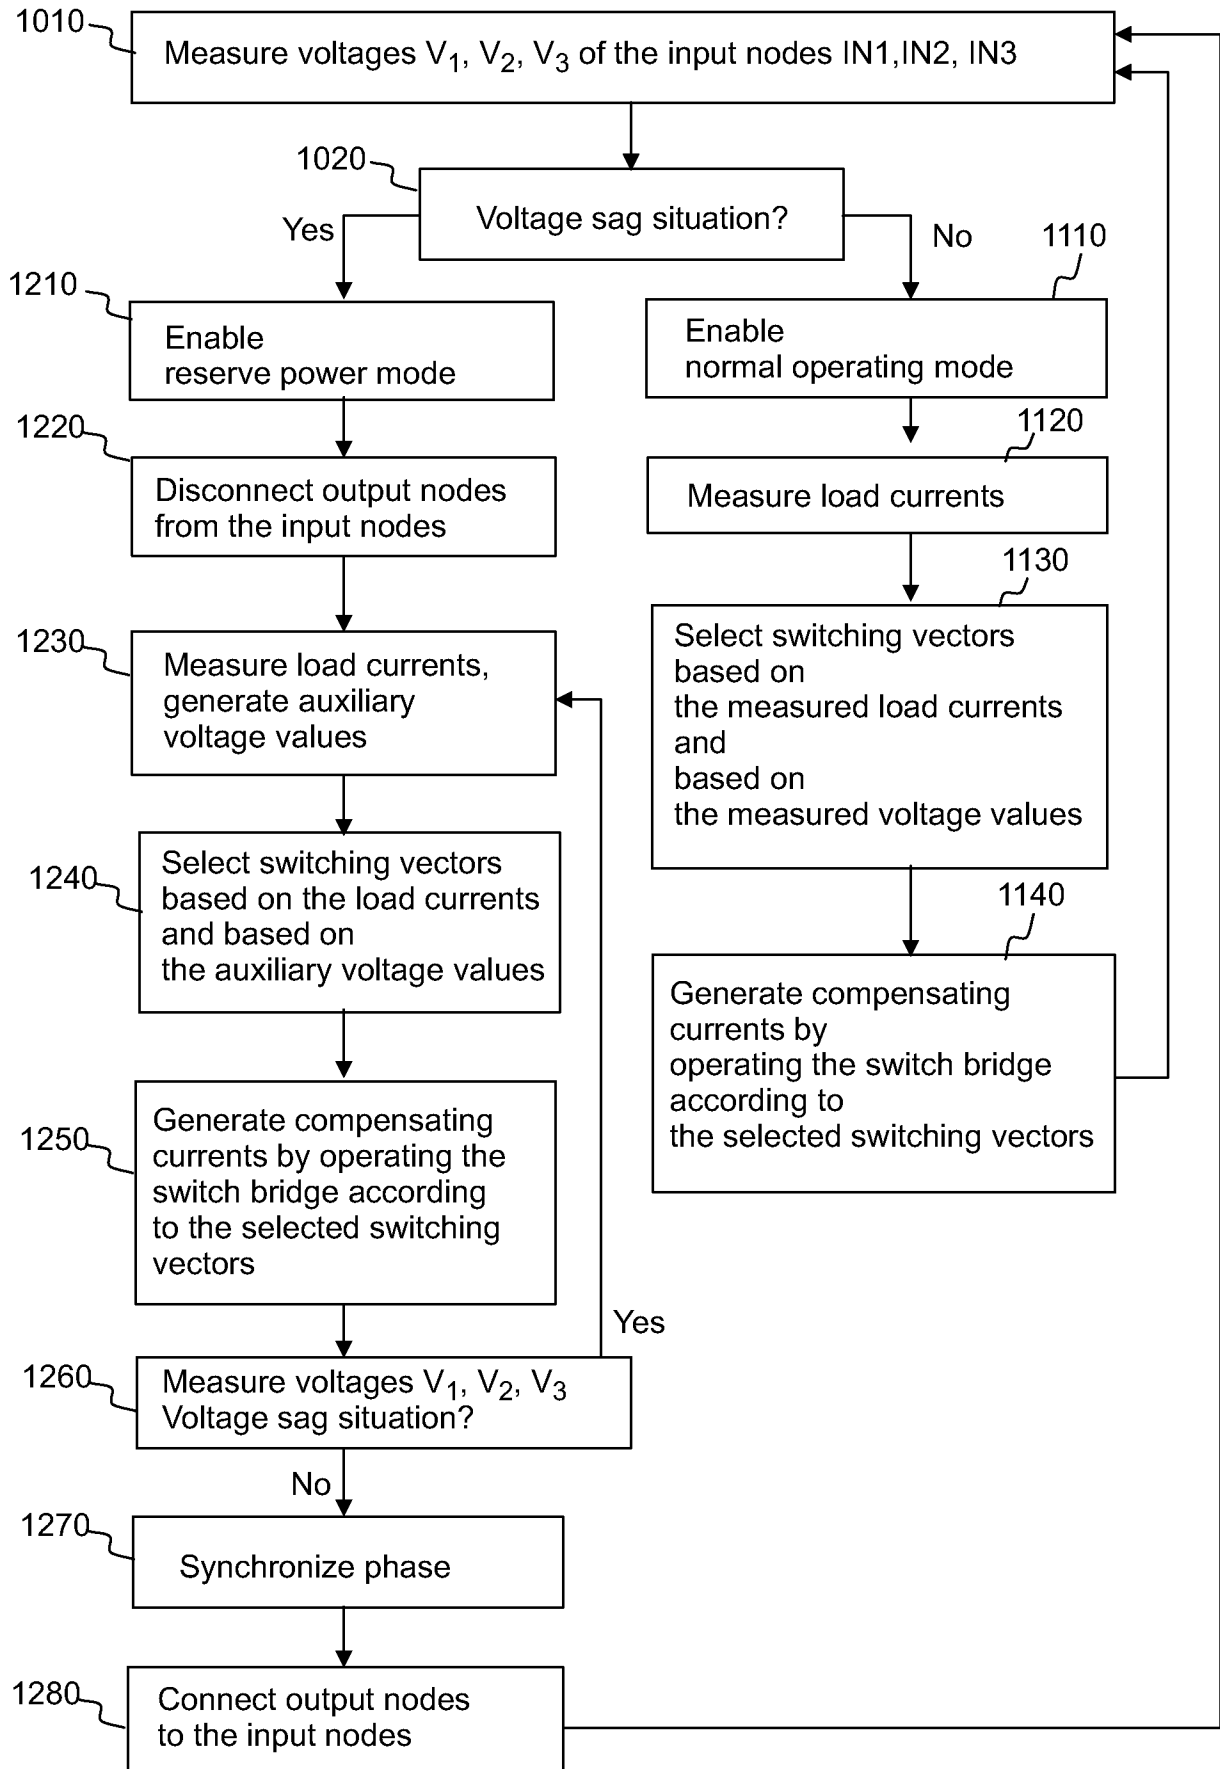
1010
Measure voltages $V_1$, $V_2$, $V_3$ of the input nodes IN1,IN2, IN3

1020
Voltage sag situation?

Yes

No

1110

1210
Enable
reserve power mode

Enable
normal operating mode

1220
Disconnect output nodes from the input nodes

1120
Measure load currents

1130
Select switching vectors based on
the measured load currents and
based on
the measured voltage values

1230
Measure load currents, generate auxiliary voltage values

1240
Select switching vectors based on the load currents and based on
the auxiliary voltage values

1140
Generate compensating currents by
operating the switch bridge according to
the selected switching vectors

1250
Generate compensating currents by operating the switch bridge according to the selected switching vectors

Yes

1260
Measure voltages $V_1$, $V_2$, $V_3$
Voltage sag situation?

No

1270
Synchronize phase

1280
Connect output nodes to the input nodes